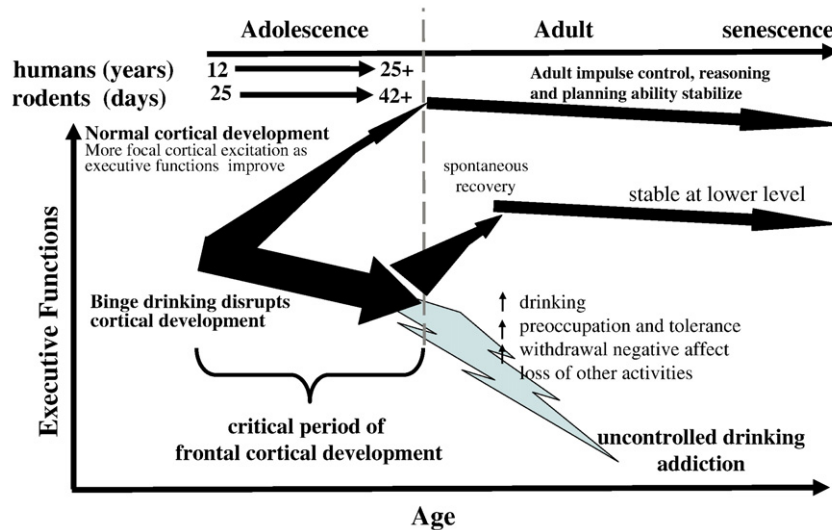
Adolescence

Adult

senescence

humans (years) 12 25+

rodents (days) 25 42+

Adult impulse control, reasoning and planning ability stabilize

Normal cortical development
More focal cortical excitation as executive functions improve

spontaneous recovery

stable at lower level

Executive Functions

Binge drinking disrupts cortical development

↑ drinking
↑ preoccupation and tolerance
↑ withdrawal negative affect
loss of other activities

critical period of frontal cortical development

uncontrolled drinking addiction

Age